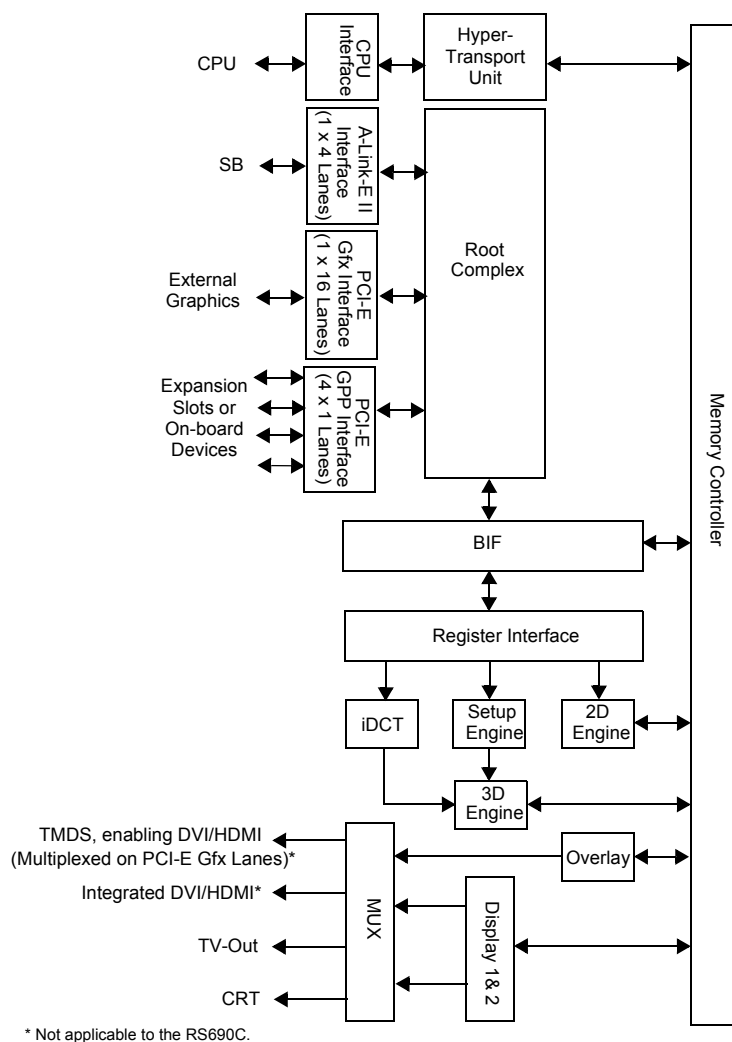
CPU

CPU Interface

Hyper-Transport Unit

SB

A-Link-E II Interface (1 x 4 Lanes)

Root Complex

External Graphics

PCI-E Gfx Interface (1 x 16 Lanes)

Expansion Slots or On-board Devices

PCI-E GPP Interface (4 x 1 Lanes)

Memory Controller

BIF

Register Interface

iDCT

Setup Engine

2D Engine

3D Engine

TMDS, enabling DVI/HDMI (Multiplexed on PCI-E Gfx Lanes)*

Overlay

Integrated DVI/HDMI*

MUX

Display 1& 2

TV-Out

CRT

* Not applicable to the RS690C.